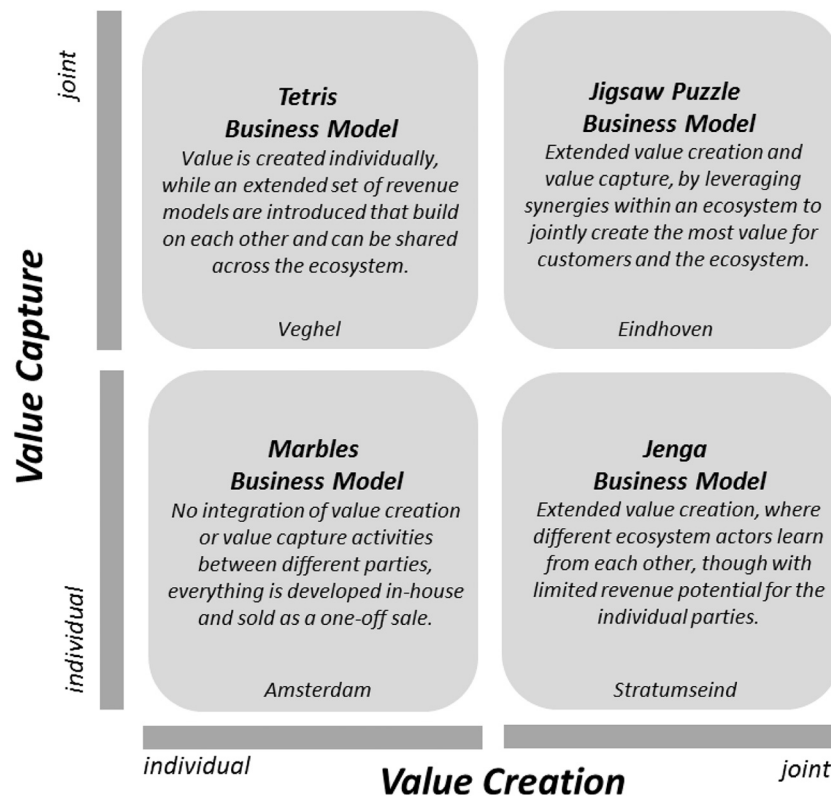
Value Capture

joint

individual

Tetris
Business Model
Value is created individually, while an extended set of revenue models are introduced that build on each other and can be shared across the ecosystem.

Veghel

Jigsaw Puzzle
Business Model
Extended value creation and value capture, by leveraging synergies within an ecosystem to jointly create the most value for customers and the ecosystem.

Eindhoven

Marbles
Business Model
No integration of value creation or value capture activities between different parties, everything is developed in-house and sold as a one-off sale.

Amsterdam

Jenga
Business Model
Extended value creation, where different ecosystem actors learn from each other, though with limited revenue potential for the individual parties.

Stratumseind

individual

Value Creation

joint